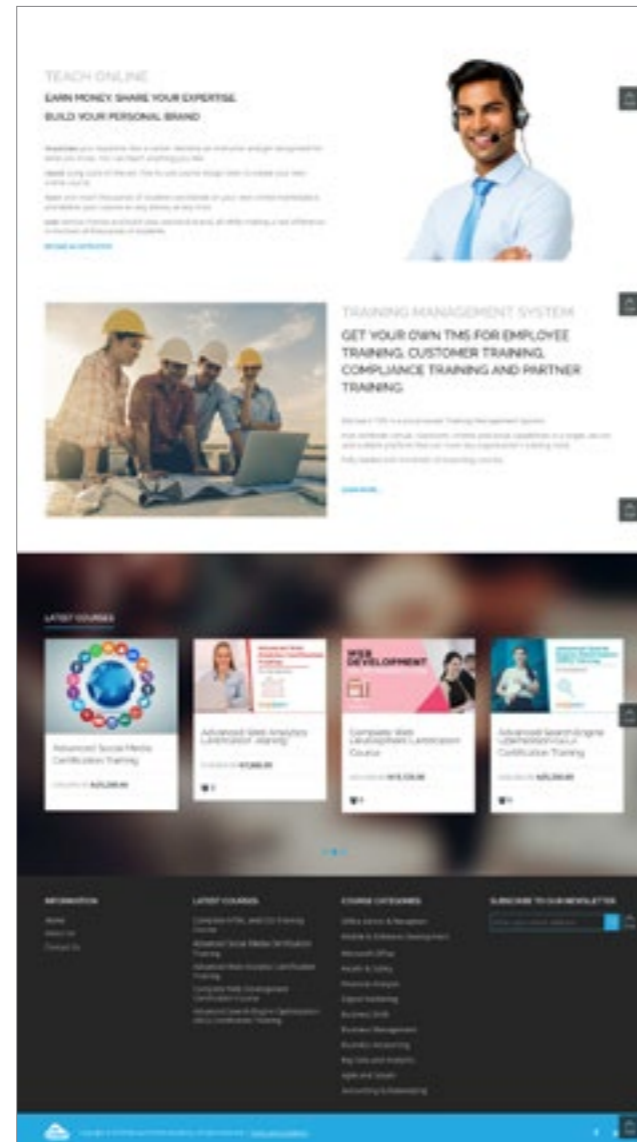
TEACH ONLINE

EARN MONEY, SHARE YOUR EXPERTISE

BUILD YOUR PERSONAL BRAND

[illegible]

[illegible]

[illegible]

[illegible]

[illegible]

TRAINING MANAGEMENT SYSTEM

GET YOUR OWN TMS FOR EMPLOYEE TRAINING, CUSTOMER TRAINING, COMPLIANCE TRAINING AND PARTNER TRAINING.

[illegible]

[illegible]

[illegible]

LEARN MORE

LATEST COURSES

Advanced Social Media Certification Training

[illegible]

Advanced Web Analytics Certification Training

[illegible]

WEB DEVELOPMENT

Complete Web Development Certification Course

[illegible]

Advanced Search Engine Optimization (SEO) Certification Training

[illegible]

INFORMATION

Home

About Us

Contact Us

LATEST COURSES

Complete HTML and CSS Training Course

Advanced Social Media Certification Training

Advanced Web Analytics Certification Training

Complete Web Development Certification Course

Advanced Search Engine Optimization (SEO) Certification Training

COURSE CATEGORIES

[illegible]

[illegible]

Microsoft Office

Health & Safety

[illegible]

Digital Marketing

Business Skills

Business Management

Business Accounting

Big Data and Analytics

Agile and Scrum

Accounting & Bookkeeping

SUBSCRIBE TO OUR NEWSLETTER

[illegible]

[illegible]